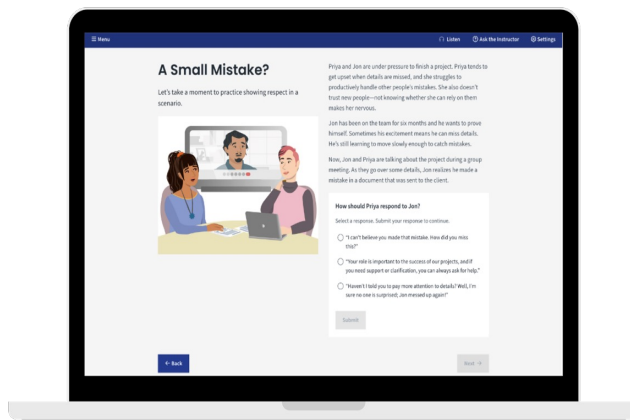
☰ Menu

Listen   Ask the Instructor   Settings

A Small Mistake?

Let's take a moment to practice showing respect in a scenario.

Priya and Jon are under pressure to finish a project. Priya tends to get upset when details are missed, and she struggles to productively handle other people's mistakes. She also doesn't trust new people—not knowing whether she can rely on them makes her nervous.

Jon has been on the team for six months and he wants to prove himself. Sometimes his excitement means he can miss details. He's still learning to move slowly enough to catch mistakes.

Now, Jon and Priya are talking about the project during a group meeting. As they go over some details, Jon realizes he made a mistake in a document that was sent to the client.

How should Priya respond to Jon?

Select a response. Submit your response to continue.

"I can't believe you made that mistake. How did you miss this?"

"Your role is important to the success of our projects, and if you need support or clarification, you can always ask for help."

"Haven't I told you to pay more attention to details? Well, I'm sure no one is surprised, Jon messed up again!"

Submit

← Back

Next →